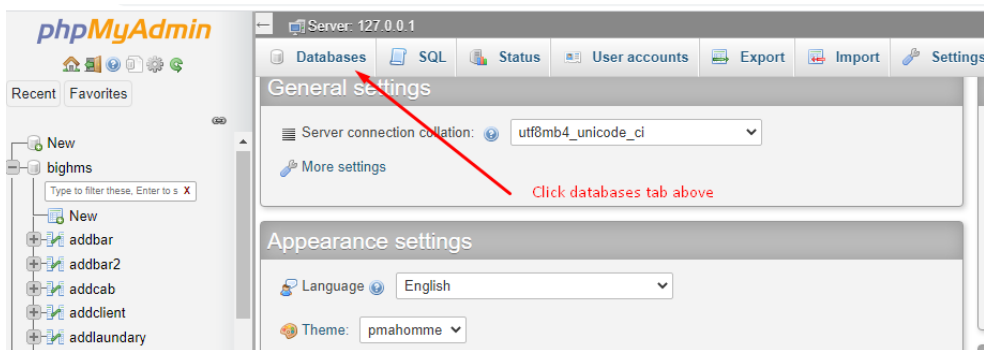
phpMyAdmin

Recent Favorites

New
bighms
Type to filter these, Enter to s X
New
addbar
addbar2
addcab
addclient
addlaundary

Server: 127.0.0.1

Databases SQL Status User accounts Export Import Settings

General settings

Server connection collation: utf8mb4_unicode_ci

More settings

Click databases tab above

Appearance settings

Language English

Theme: pmahomme